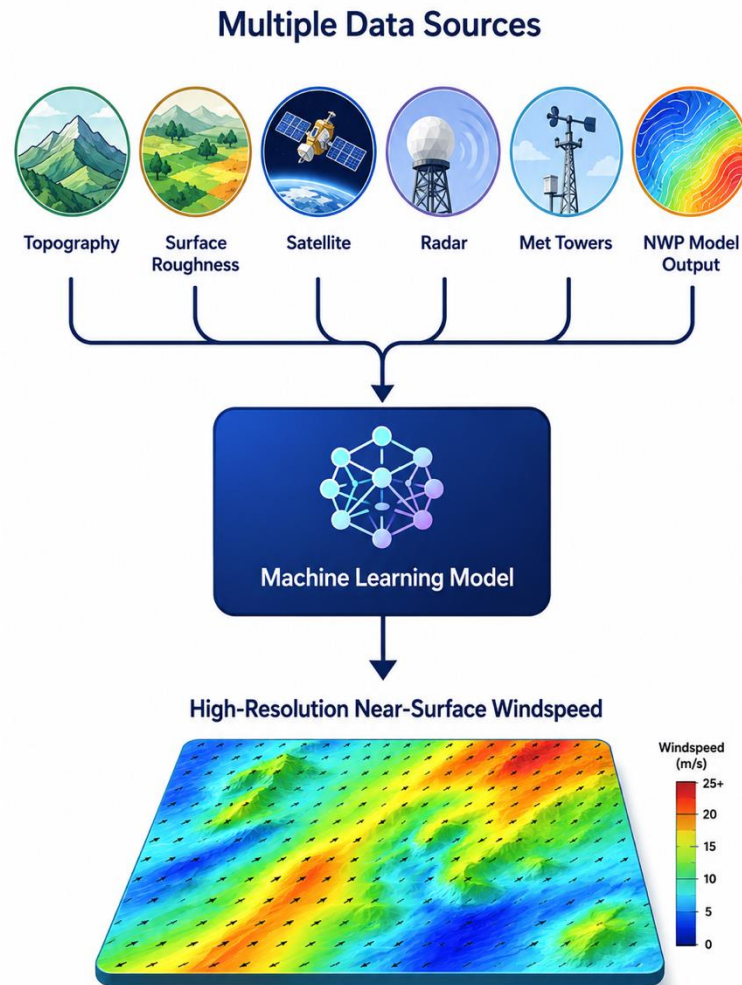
Multiple Data Sources

Topography

Surface Roughness

Satellite

Radar

Met Towers

NWP Model Output

Machine Learning Model

High-Resolution Near-Surface Windspeed

Windspeed (m/s)

25+

20

15

10

5

0